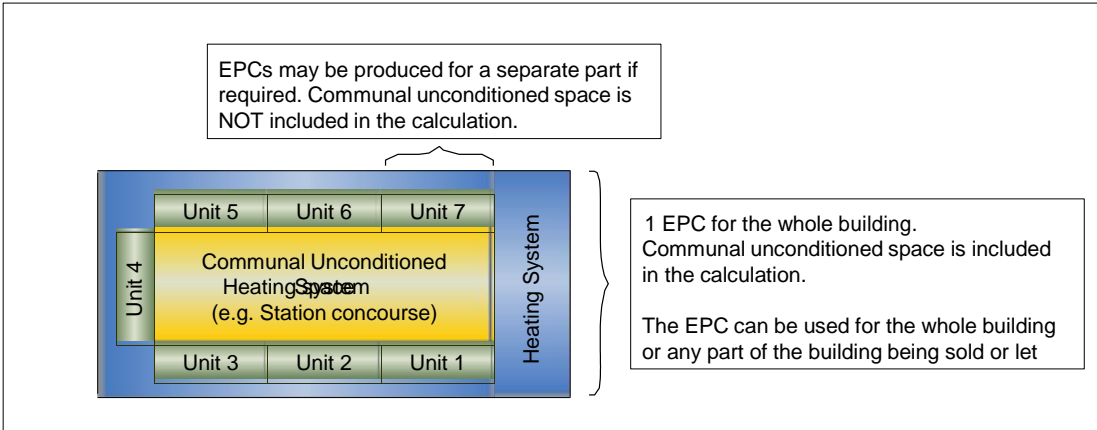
EPCs may be produced for a separate part if required. Communal unconditioned space is NOT included in the calculation.

Unit 5
Unit 6
Unit 7

Unit 4

Communal Unconditioned
HeatingSpacetem
(e.g. Station concourse)

Unit 3
Unit 2
Unit 1

Heating System

1 EPC for the whole building.
Communal unconditioned space is included in the calculation.

The EPC can be used for the whole building or any part of the building being sold or let